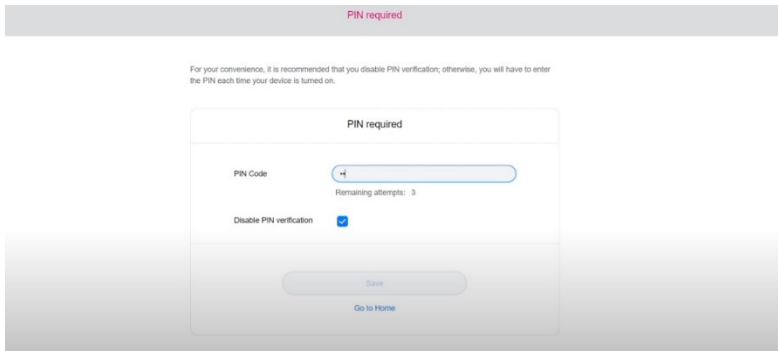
PIN required

For your convenience, it is recommended that you disable PIN verification; otherwise, you will have to enter the PIN each time your device is turned on.

PIN required

PIN Code

Remaining attempts: 3

Disable PIN verification

Save

Go to Home